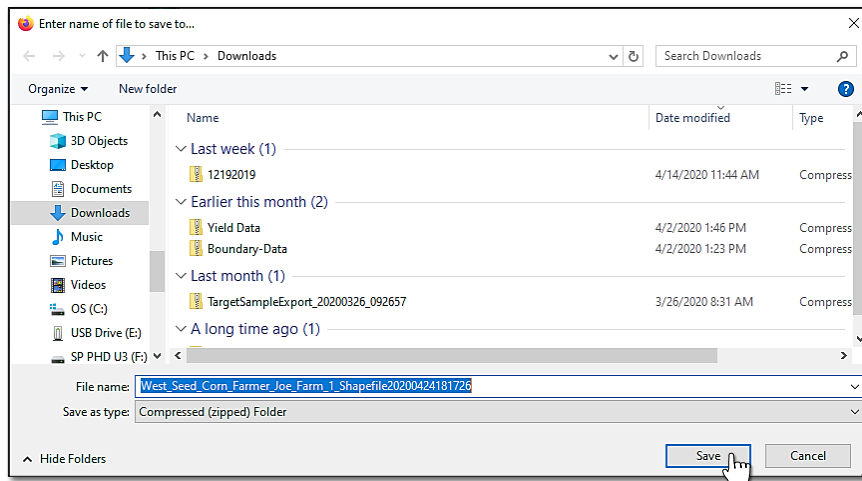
Enter name of file to save to...

This PC › Downloads

Search Downloads

Organize ▾ New folder

This PC
3D Objects
Desktop
Documents
Downloads
Music
Pictures
Videos
OS (C:)
USB Drive (E:)
SP PHD U3 (F:)

| Name | Date modified | Type |
|---|---|---|
| Last week (1) | | |
| 12192019 | 4/14/2020 11:44 AM | Compress |
| Earlier this month (2) | | |
| Yield Data | 4/2/2020 1:46 PM | Compress |
| Boundary-Data | 4/2/2020 1:23 PM | Compress |
| Last month (1) | | |
| TargetSampleExport_20200326_092657 | 3/26/2020 8:31 AM | Compress |
| A long time ago (1) | | |

File name: West_Seed_Corn_Farmer_Joe_Farm_1_Shapefile20200424181726

Save as type: Compressed (zipped) Folder

Hide Folders

Save Cancel